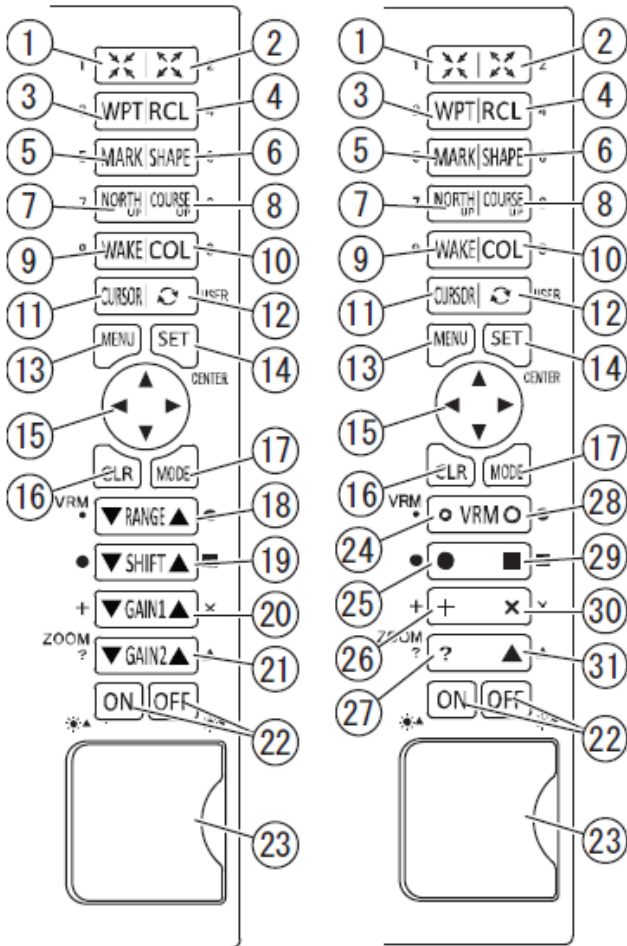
1 2
1 2
3 WPT RCL 4
3 4
5 MARK SHAPE 6
5 6
7 NORTH UP COURSE UP 8
7 8
9 WAKE COL 10
9 0
11 CURSOR USER 12
13 MENU SET 14
CENTER
15
16 CLR MODE 17
VRM
▼RANGE▲ 18
● ▼SHIFT▲ 19
+ ▼GAIN1▲ × 20
ZOOM ? ▼GAIN2▲ 21
ON OFF 22
23

1 2
1 2
3 WPT RCL 4
3 4
5 MARK SHAPE 6
5 6
7 NORTH UP COURSE UP 8
7 8
9 WAKE COL 10
9 0
11 CURSOR USER 12
13 MENU SET 14
CENTER
15
16 CLR MODE 17
VRM
24 ○ VRM ○ 28
25 ● ● ■ 29
26 + + × × 30
ZOOM ? 27 ? ▲ 31
ON OFF 22
23